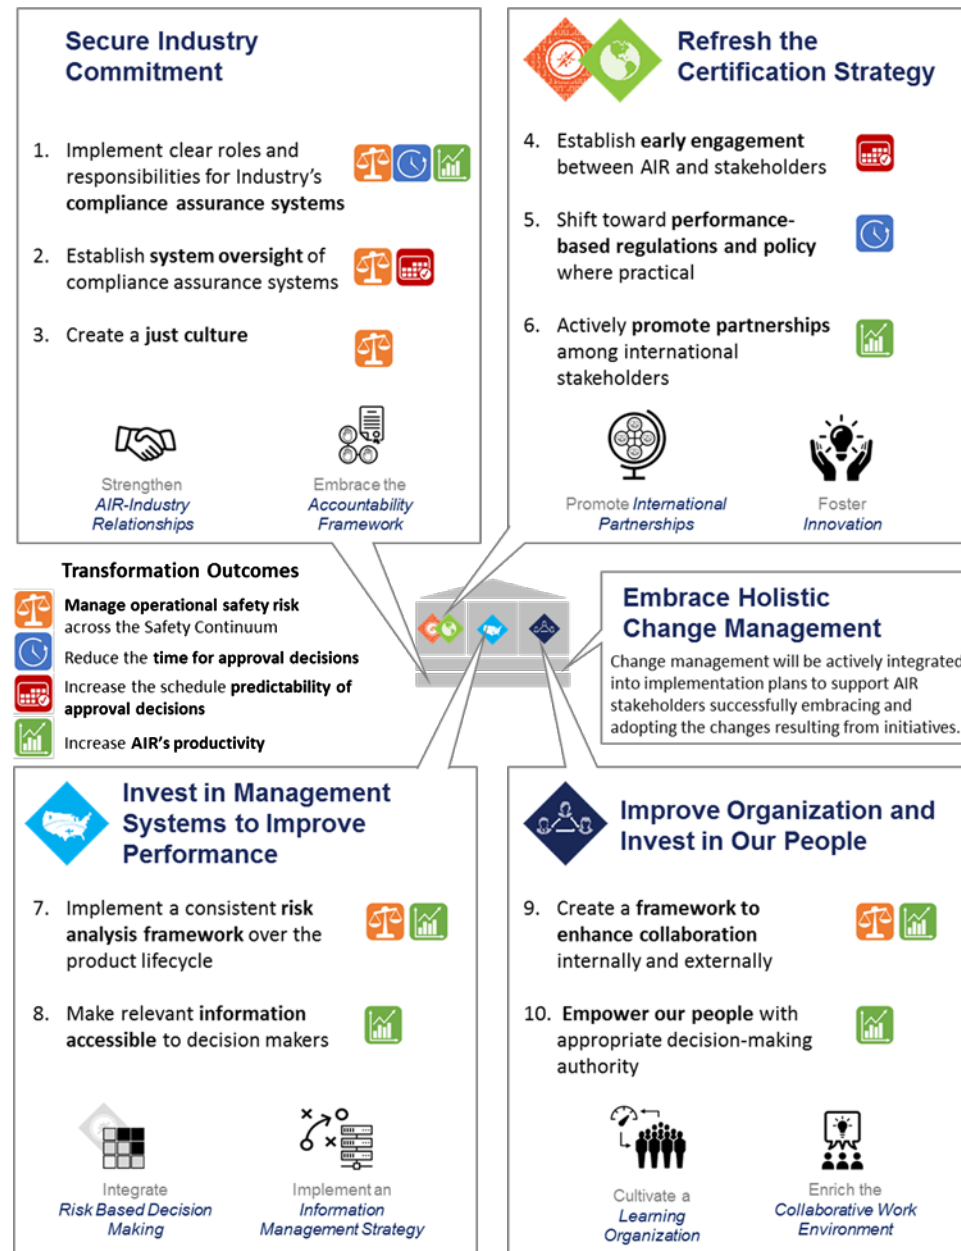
Secure Industry Commitment

1. Implement clear roles and responsibilities for Industry's compliance assurance systems

2. Establish system oversight of compliance assurance systems

3. Create a just culture

Strengthen AIR-Industry Relationships

Embrace the Accountability Framework

Refresh the Certification Strategy

4. Establish early engagement between AIR and stakeholders

5. Shift toward performance-based regulations and policy where practical

6. Actively promote partnerships among international stakeholders

Promote International Partnerships

Foster Innovation

Transformation Outcomes

Manage operational safety risk across the Safety Continuum

Reduce the time for approval decisions

Increase the schedule predictability of approval decisions

Increase AIR's productivity

Embrace Holistic Change Management

Change management will be actively integrated into implementation plans to support AIR stakeholders successfully embracing and adopting the changes resulting from initiatives.

Invest in Management Systems to Improve Performance

7. Implement a consistent risk analysis framework over the product lifecycle

8. Make relevant information accessible to decision makers

Integrate Risk Based Decision Making

Implement an Information Management Strategy

Improve Organization and Invest in Our People

9. Create a framework to enhance collaboration internally and externally

10. Empower our people with appropriate decision-making authority

Cultivate a Learning Organization

Enrich the Collaborative Work Environment